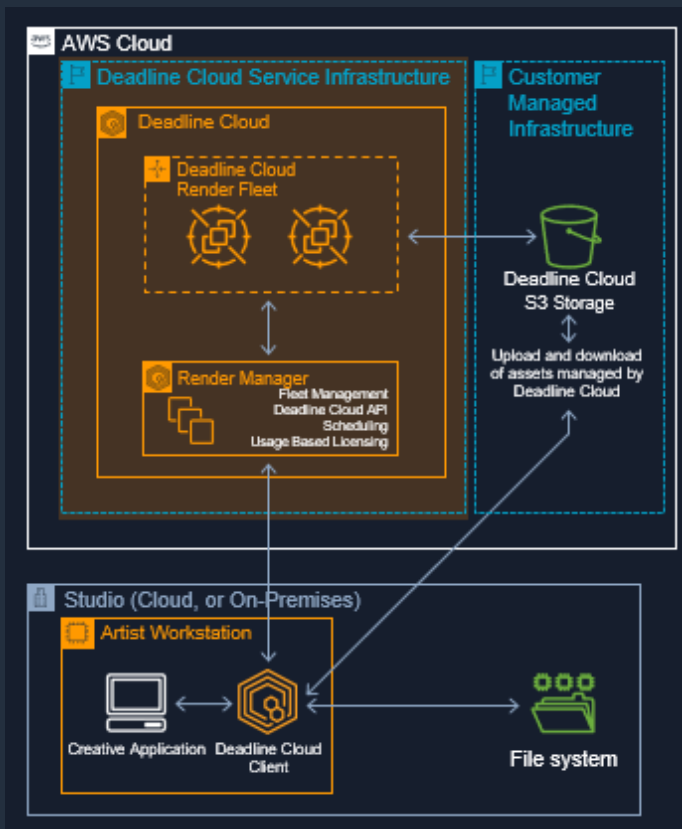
AWS Cloud

Deadline Cloud Service Infrastructure

Customer Managed Infrastructure

Deadline Cloud

Deadline Cloud Render Fleet

Deadline Cloud S3 Storage

Upload and download of assets managed by Deadline Cloud

Render Manager
Fleet Management
Deadline Cloud API
Scheduling
Usage Based Licensing

Studio (Cloud, or On-Premises)

Artist Workstation

Creative Application

Deadline Cloud Client

File system